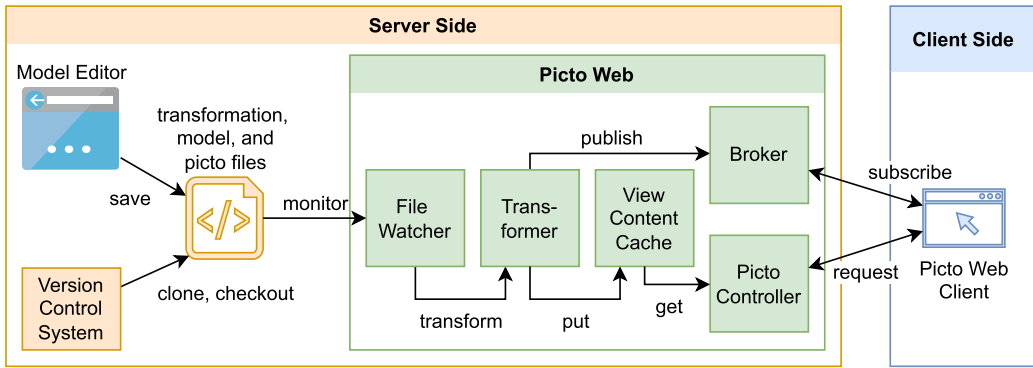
Server Side

Model Editor

transformation, model, and picto files

save

Version Control System

clone, checkout

monitor

Picto Web

File Watcher

Transformer

View Content Cache

publish

Broker

Picto Controller

transform

put

get

Client Side

subscribe

request

Picto Web Client